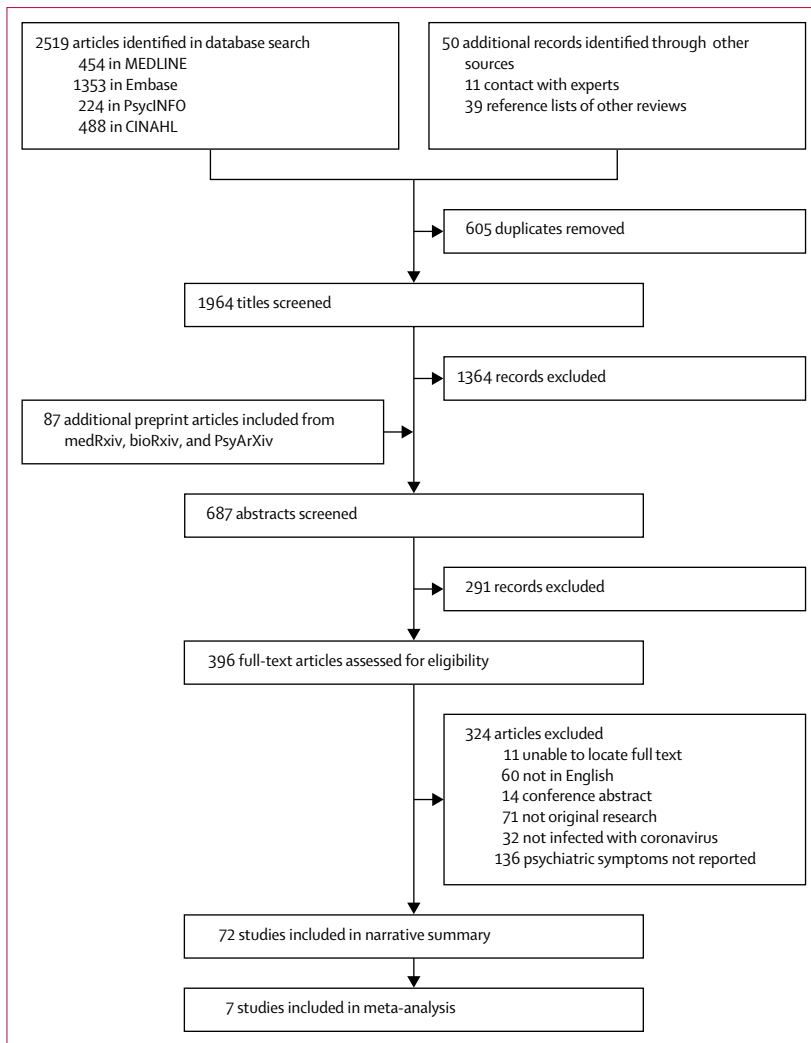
2519 articles identified in database search
454 in MEDLINE
1353 in Embase
224 in PsycINFO
488 in CINAHL

50 additional records identified through other sources
11 contact with experts
39 reference lists of other reviews

605 duplicates removed

1964 titles screened

1364 records excluded

87 additional preprint articles included from medRxiv, bioRxiv, and PsyArXiv

687 abstracts screened

291 records excluded

396 full-text articles assessed for eligibility

324 articles excluded
11 unable to locate full text
60 not in English
14 conference abstract
71 not original research
32 not infected with coronavirus
136 psychiatric symptoms not reported

72 studies included in narrative summary

7 studies included in meta-analysis